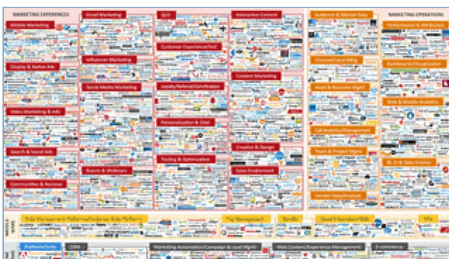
MARKETING EXPERIENCES

MARKETING OPERATIONS

Mobile Marketing

Email Marketing

SEO

Interactive Content

Audience & Market Data

Performance & Attribution

Display & Native Ads

Influencer Marketing

Customer Experience/VoC

Channel/Local Mktg

Dashboards/Visualization

Video Marketing & Ads

Social Media Marketing

Loyalty/Referral/Gamification

Content Marketing

Asset & Resource Mgmt

Web & Mobile Analytics

Call Analytics/Management

Search & Social Ads

Events & Webinars

Personalization & Chat

Creative & Design

Team & Project Mgmt

BI, CI & Data Science

Community & Reviews

Testing & Optimization

Sales Enablement

Vendor Consolidation

Data Management Platforms/Customer Data Platforms

Tag Management

Mobile

Cloud Integration/iPaaS

VPs

Platforms/Suites

CRM

Marketing Automation/Campaign & Lead Mgmt

Web Content/Experience Management

E-commerce